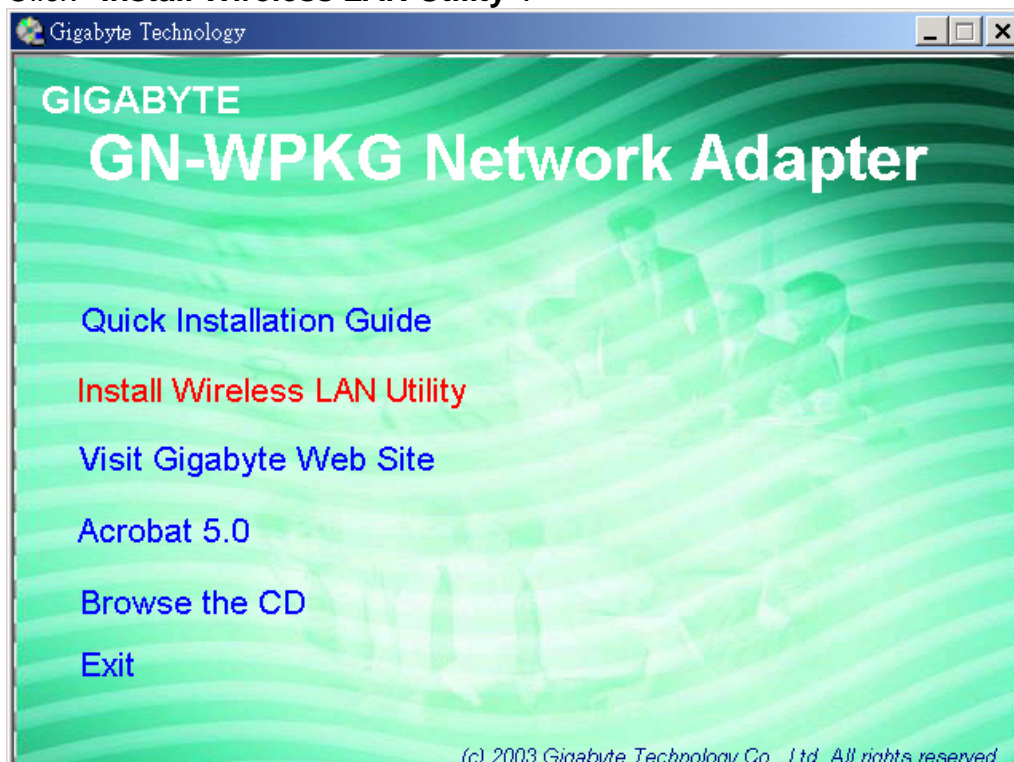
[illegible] "Install Wireless LAN Utility".

Gigabyte Technology

GIGABYTE
GN-WPKG Network Adapter

Quick Installation Guide

Install Wireless LAN Utility

Visit Gigabyte Web Site

Acrobat 5.0

Browse the CD

Exit

(c) 2003 Gigabyte Technology Co., Ltd. All rights reserved.